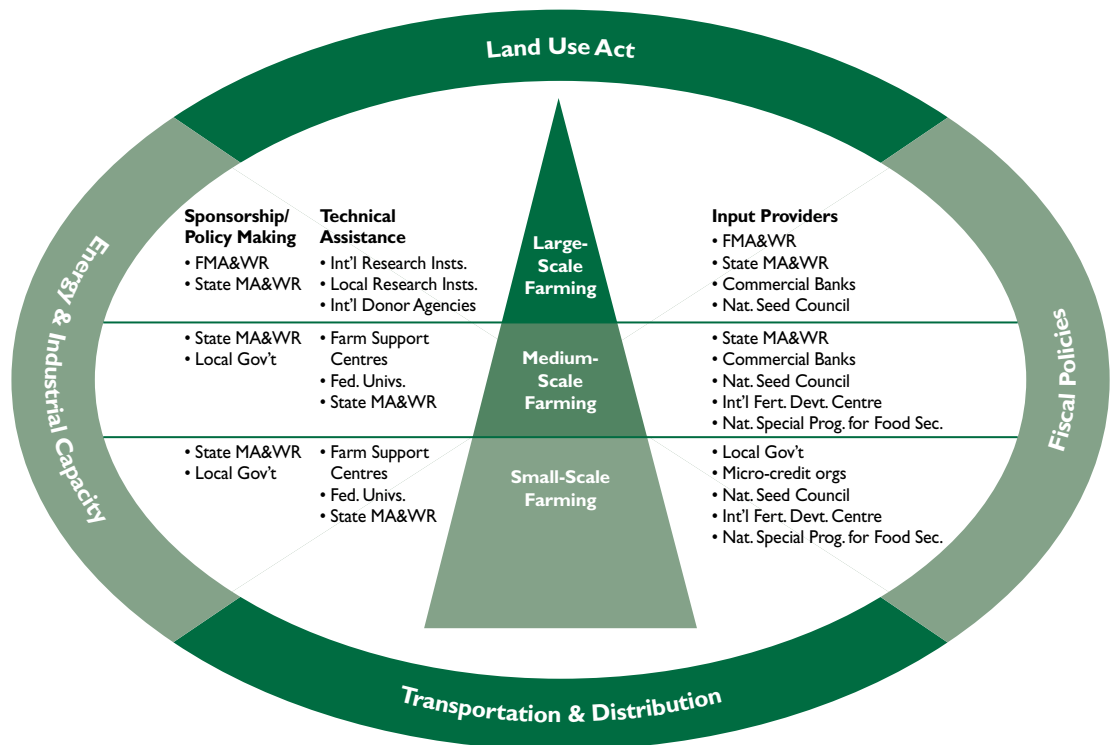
Land Use Act

Energy & Industrial Capacity

Fiscal Policies

Transportation & Distribution

Sponsorship/ Policy Making
• FMA&WR
• State MA&WR

Technical Assistance
• Int'l Research Insts.
• Local Research Insts.
• Int'l Donor Agencies

Large-Scale Farming

Input Providers
• FMA&WR
• State MA&WR
• Commercial Banks
• Nat. Seed Council

• State MA&WR
• Local Gov't

• Farm Support Centres
• Fed. Univs.
• State MA&WR

Medium-Scale Farming

• State MA&WR
• Commercial Banks
• Nat. Seed Council
• Int'l Fert. Devt. Centre
• Nat. Special Prog. for Food Sec.

• State MA&WR
• Local Gov't

• Farm Support Centres
• Fed. Univs.
• State MA&WR

Small-Scale Farming

• Local Gov't
• Micro-credit orgs
• Nat. Seed Council
• Int'l Fert. Devt. Centre
• Nat. Special Prog. for Food Sec.